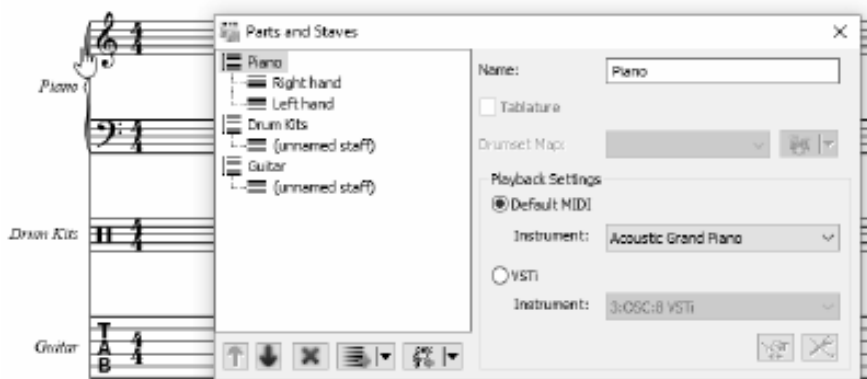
Piano

Drum Kits

Guitar

T
A
B

Parts and Staves

×

Piano
Right hand
Left hand
Drum Kits
(unnamed staff)
Guitar
(unnamed staff)

Name: Piano

Tablature

Drumset Map:

Playback Settings

Default MIDI

Instrument: Acoustic Grand Piano

VSTi

Instrument: 3:OSC:8 VSTi